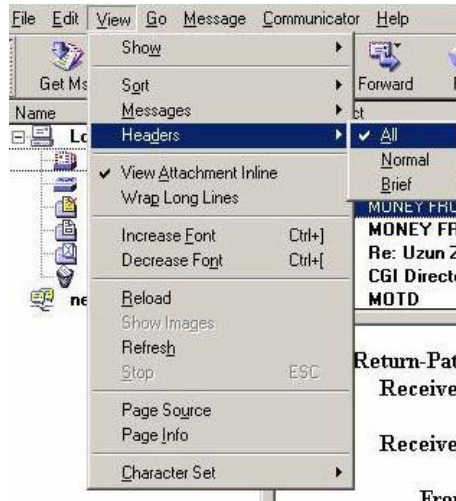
File Edit View Go Message Communicator Help

Get Ms

Name

Lo

ne

Show

Sort

Messages

Headers

View Attachment Inline

Wrap Long Lines

Increase Font Ctrl+]

Decrease Font Ctrl+[

Reload

Show Images

Refresh

Stop ESC

Page Source

Page Info

Character Set

Forward

ct

All

Normal

Brief

MONEY FRU

MONEY FR

Re: Uzun Z

CGI Directo

MOTD

Return-Pat

Receive

Receive

Fro